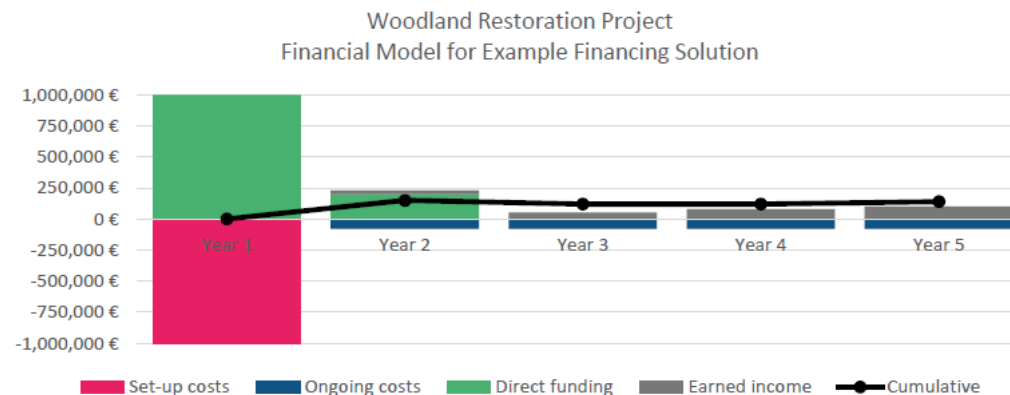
Woodland Restoration Project
Financial Model for Example Financing Solution

1,000,000 €
750,000 €
500,000 €
250,000 €
0 €
-250,000 €
-500,000 €
-750,000 €
-1,000,000 €

Year 1
Year 2
Year 3
Year 4
Year 5

Set-up costs
Ongoing costs
Direct funding
Earned income
Cumulative